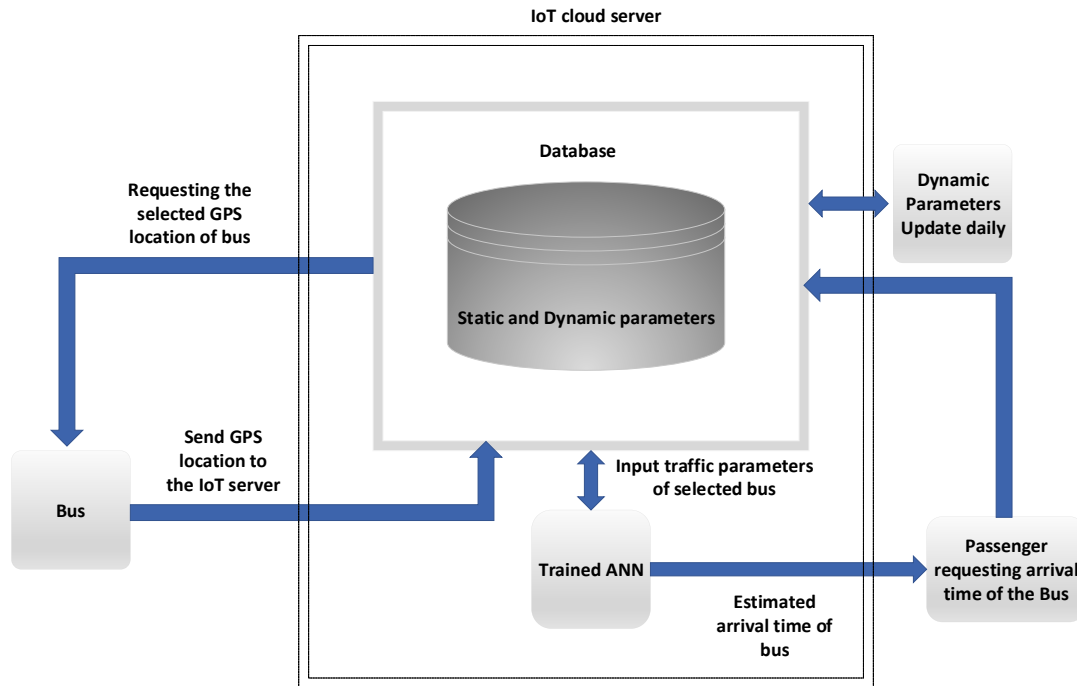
IoT cloud server

Database

Static and Dynamic parameters

Requesting the selected GPS location of bus

Dynamic Parameters Update daily

Send GPS location to the IoT server

Bus

Input traffic parameters of selected bus

Trained ANN

Passenger requesting arrival time of the Bus

Estimated arrival time of bus